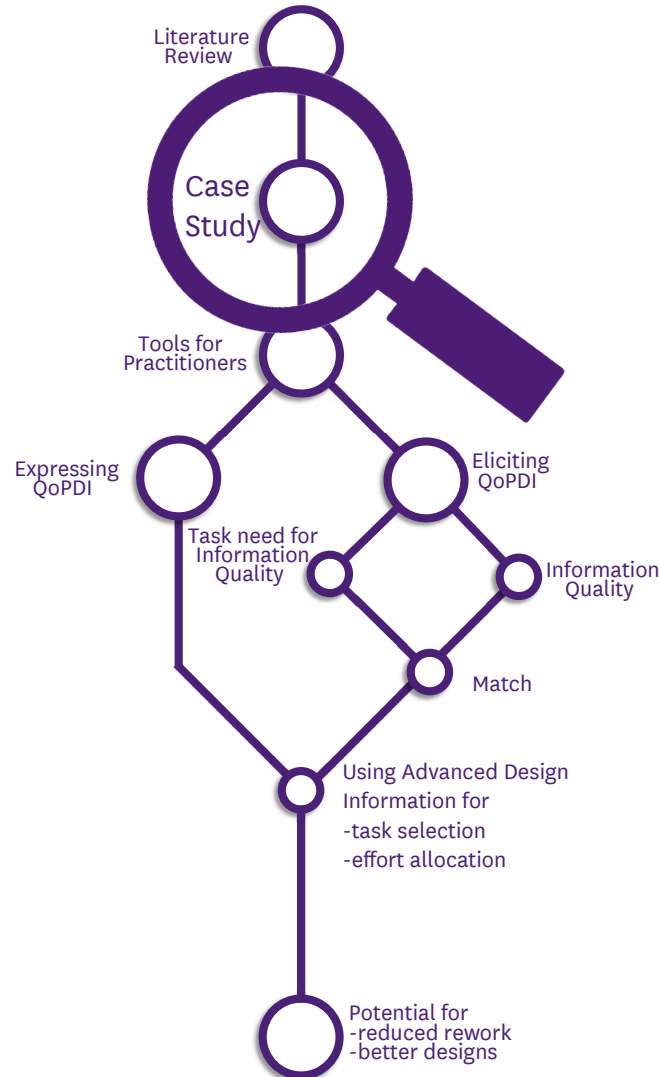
Literature Review

Case Study

Tools for Practitioners

Expressing QoPDI

Eliciting QoPDI

Task need for Information Quality

Information Quality

Match

Using Advanced Design Information for
-task selection
-effort allocation

Potential for
-reduced rework
-better designs